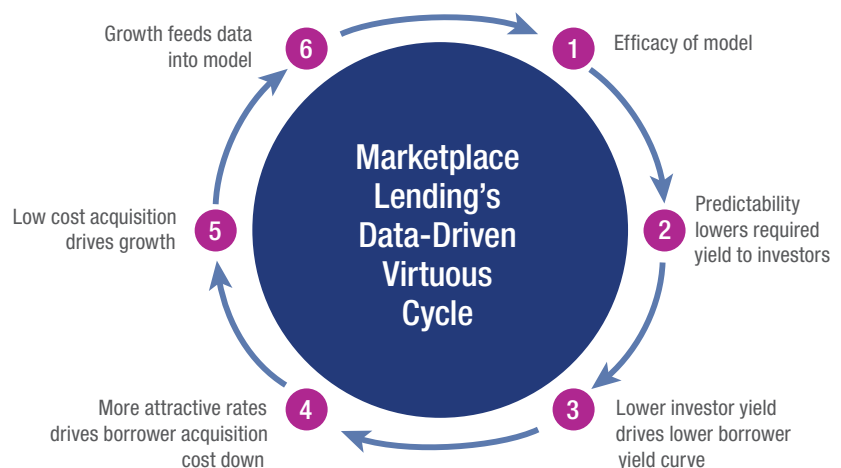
Marketplace Lending's Data-Driven Virtuous Cycle

1 Efficacy of model

2 Predictability lowers required yield to investors

3 Lower investor yield drives lower borrower yield curve

4 More attractive rates drives borrower acquisition cost down

5 Low cost acquisition drives growth

6 Growth feeds data into model